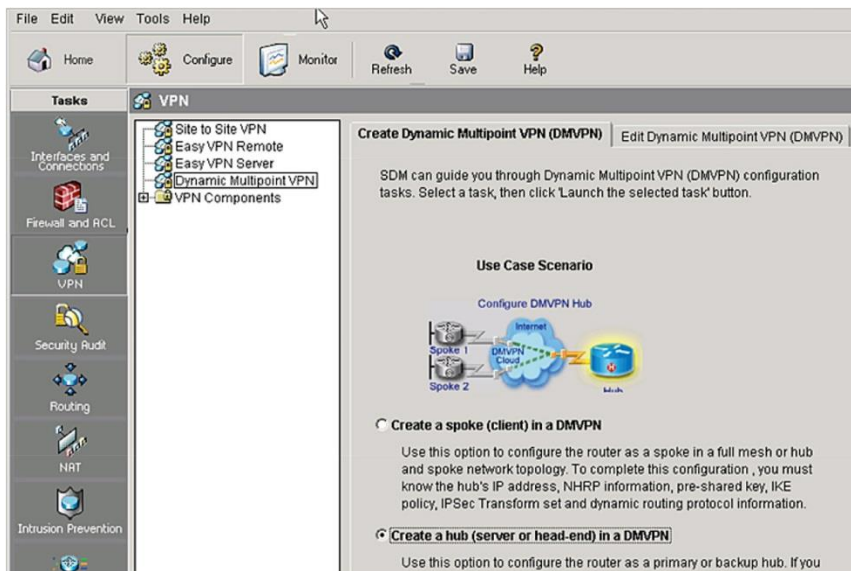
File Edit View Tools Help

Home Configure Monitor Refresh Save Help

Tasks

Interfaces and Connections

Firewall and ACL

VPN

Security Audit

Routing

NAT

Intrusion Prevention

VPN

Site to Site VPN
Easy VPN Remote
Easy VPN Server
Dynamic Multipoint VPN
VPN Components

Create Dynamic Multipoint VPN (DMVPN) | Edit Dynamic Multipoint VPN (DMVPN)

SDM can guide you through Dynamic Multipoint VPN (DMVPN) configuration tasks. Select a task, then click 'Launch the selected task' button.

Use Case Scenario

Configure DMVPN Hub

Internet

Spoke 1

DMVPN Cloud

Spoke 2

Hub

Create a spoke (client) in a DMVPN

Use this option to configure the router as a spoke in a full mesh or hub and spoke network topology. To complete this configuration , you must know the hub's IP address, NHRP information, pre-shared key, IKE policy, IPSec Transform set and dynamic routing protocol information.

Create a hub (server or head-end) in a DMVPN

Use this option to configure the router as a primary or backup hub. If you